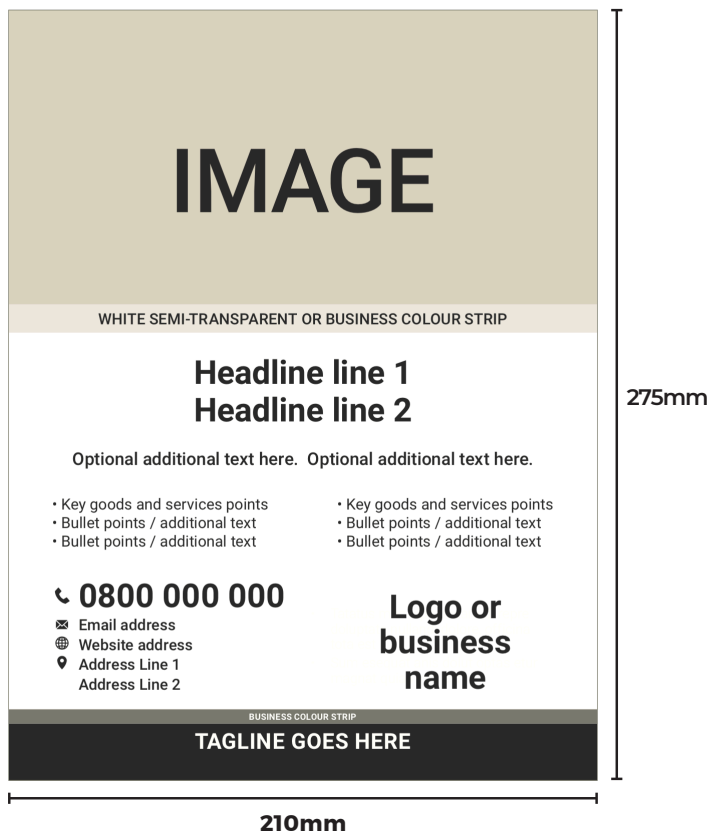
IMAGE

WHITE SEMI-TRANSPARENT OR BUSINESS COLOUR STRIP

Headline line 1
Headline line 2

Optional additional text here. Optional additional text here.

• Key goods and services points
• Bullet points / additional text
• Bullet points / additional text

• Key goods and services points
• Bullet points / additional text
• Bullet points / additional text

0800 000 000
Email address
Website address
Address Line 1
Address Line 2

Logo or business name

BUSINESS COLOUR STRIP

TAGLINE GOES HERE

275mm

210mm